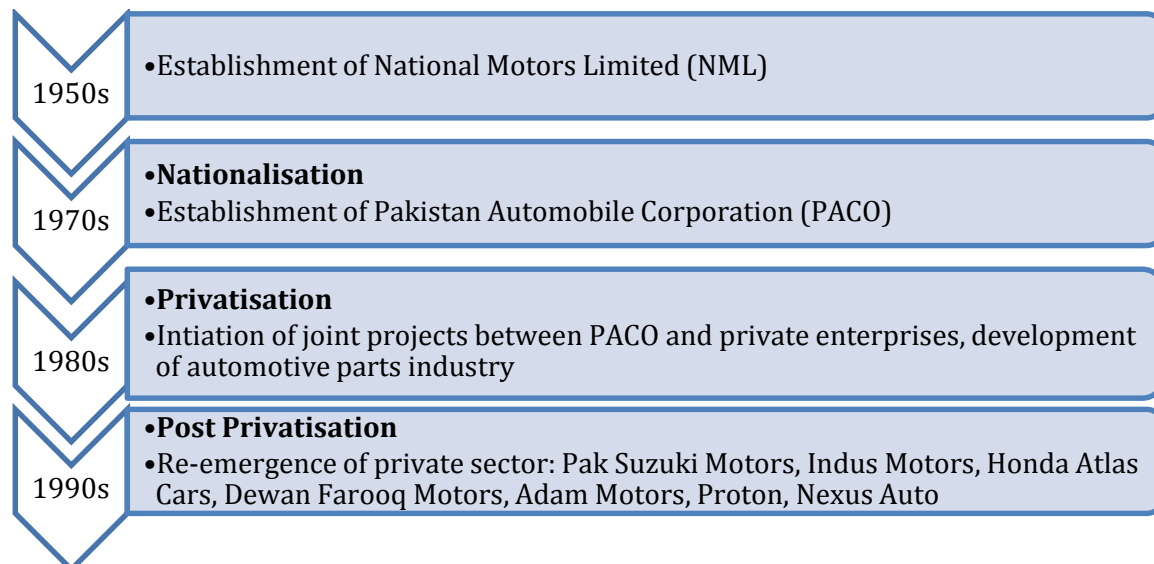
1950s

•Establishment of National Motors Limited (NML)

1970s

•**Nationalisation**
•Establishment of Pakistan Automobile Corporation (PACO)

1980s

•**Privatisation**
•Intiation of joint projects between PACO and private enterprises, development of automotive parts industry

1990s

•**Post Privatisation**
•Re-emergence of private sector: Pak Suzuki Motors, Indus Motors, Honda Atlas Cars, Dewan Farooq Motors, Adam Motors, Proton, Nexus Auto